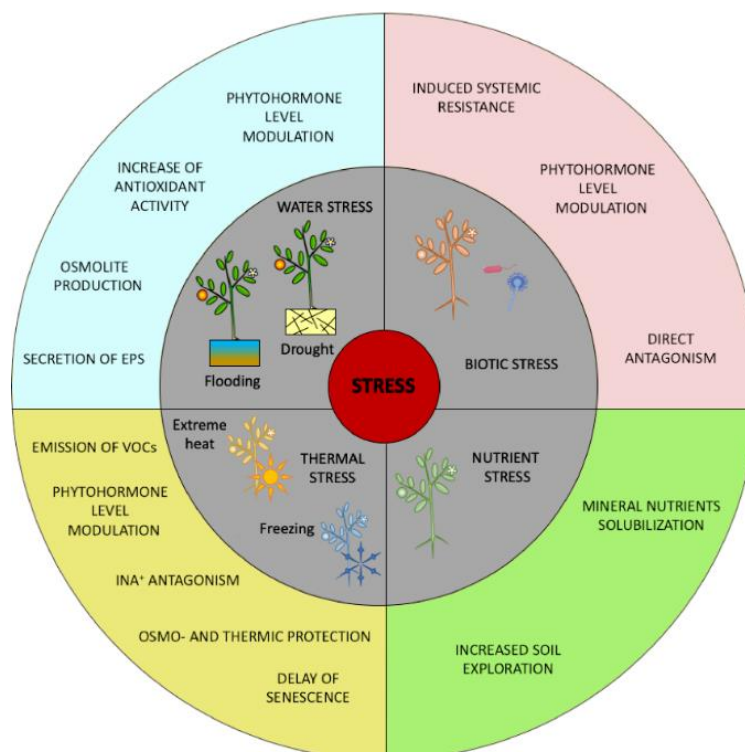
PHYTOHORMONE LEVEL MODULATION

INCREASE OF ANTIOXIDANT ACTIVITY

OSMOLITE PRODUCTION

SECRETION OF EPS

INDUCED SYSTEMIC RESISTANCE

PHYTOHORMONE LEVEL MODULATION

DIRECT ANTAGONISM

WATER STRESS

Flooding

Drought

STRESS

BIOTIC STRESS

Extreme heat

THERMAL STRESS

Freezing

NUTRIENT STRESS

EMISSION OF VOCs

PHYTOHORMONE LEVEL MODULATION

INA⁺ ANTAGONISM

OSMO- AND THERMIC PROTECTION

DELAY OF SENESCENCE

MINERAL NUTRIENTS SOLUBILIZATION

INCREASED SOIL EXPLORATION